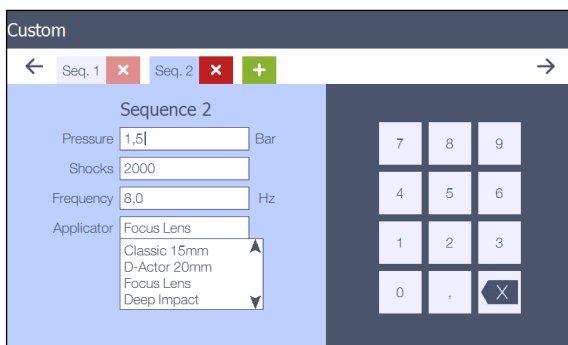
Custom

← Seq. 1 ✕ Seq. 2 ✕ + →

Sequence 2

Pressure 1,5 Bar

Shocks 2000

Frequency 8,0 Hz

Applicator Focus Lens

Classic 15mm
D-Actor 20mm
Focus Lens
Deep Impact

| 7 | 8 | 9 |
|---|---|---|
| 4 | 5 | 6 |
| 1 | 2 | 3 |
| 0 | , | X |